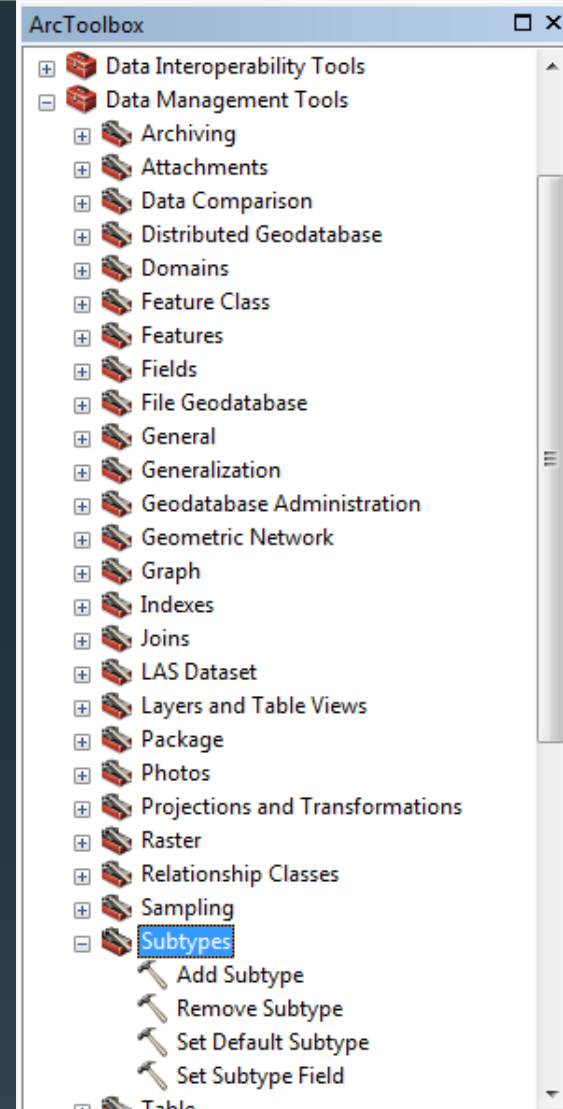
ArcToolbox

Data Interoperability Tools
Data Management Tools
Archiving
Attachments
Data Comparison
Distributed Geodatabase
Domains
Feature Class
Features
Fields
File Geodatabase
General
Generalization
Geodatabase Administration
Geometric Network
Graph
Indexes
Joins
LAS Dataset
Layers and Table Views
Package
Photos
Projections and Transformations
Raster
Relationship Classes
Sampling
Subtypes
Add Subtype
Remove Subtype
Set Default Subtype
Set Subtype Field
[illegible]